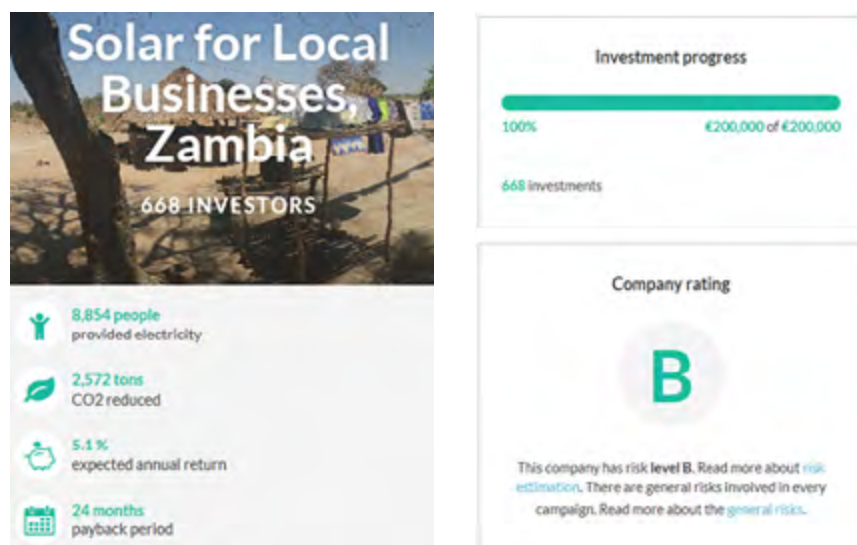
Solar for Local Businesses, Zambia

668 INVESTORS

8,854 people
provided electricity

2,572 tons
CO2 reduced

5.1 %
expected annual return

24 months
payback period

Investment progress

100%

€200,000 of €200,000

668 investments

Company rating

B

This company has risk level B. Read more about risk estimation. There are general risks involved in every campaign. Read more about the general risks.